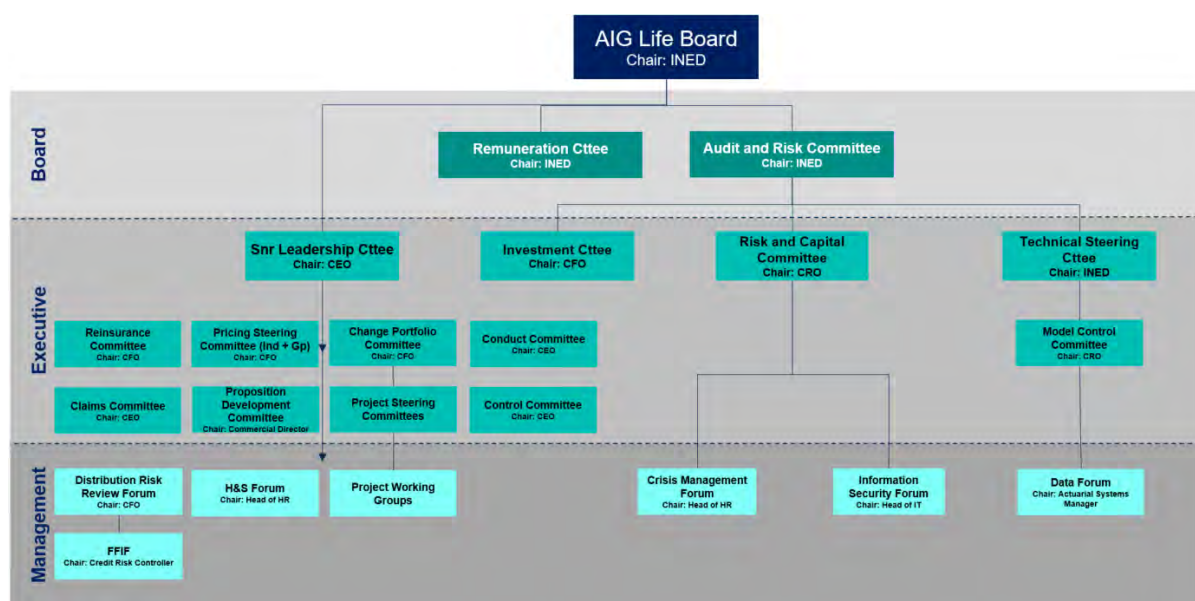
AIG Life Board
Chair: INED

Board

Remuneration Cttee
Chair: INED

Audit and Risk Committee
Chair: INED

Executive

Snr Leadership Cttee
Chair: CEO

Investment Cttee
Chair: CFO

Risk and Capital Committee
Chair: CRO

Technical Steering Cttee
Chair: INED

Reinsurance Committee
Chair: CFO

Pricing Steering Committee (Ind + Gp)
Chair: CFO

Change Portfolio Committee
Chair: CFO

Conduct Committee
Chair: CEO

Model Control Committee
Chair: CRO

Claims Committee
Chair: CEO

Proposition Development Committee
Chair: Commercial Director

Project Steering Committees

Control Committee
Chair: CEO

Management

Distribution Risk Review Forum
Chair: CFO

H&S Forum
Chair: Head of HR

Project Working Groups

Crisis Management Forum
Chair: Head of HR

Information Security Forum
Chair: Head of IT

Data Forum
Chair: Actuarial Systems Manager

FFIF
Chair: Credit Risk Controller